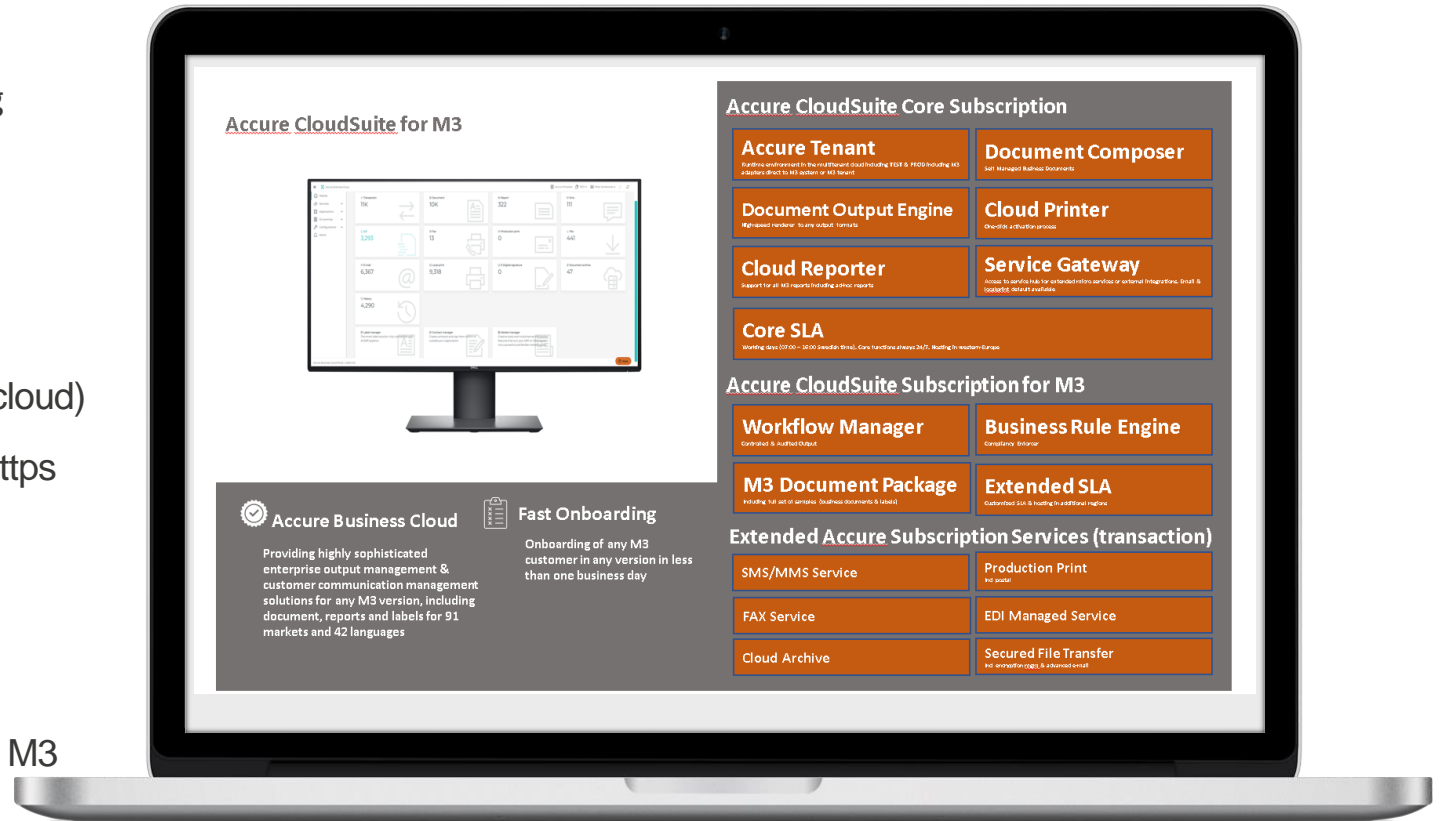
g

cloud)

ttps

M3

Accure CloudSuite for M3

Accure CloudSuite Core Subscription

Accure Tenant
Runtime environment in the multitenant cloud including TEST & PROD including M3 adapters direct to M3 system or M3 tenant

Document Composer
Self Managed Business Documents

Document Output Engine
Highspeed Renderer to any output formats

Cloud Printer
One-click activation process

Cloud Reporter
Support for all M3 reports including adhoc reports

Service Gateway
Access to service hub for extended micro services or external integrations. Email & localprint default available

Core SLA
Working days (07:00 – 16:00 Swedish time). Core functions always 24/7. Hosting in western-Europe

Accure CloudSuite Subscription for M3

Workflow Manager
Controlled & Audited Output

Business Rule Engine
Compliancy Enforcer

M3 Document Package
Including full set of samples (business documents & labels)

Extended SLA
Customized SLA & hosting in additional regions

Extended Accure Subscription Services (transaction)

SMS/MMS Service

Production Print
Incl. postal

FAX Service

EDI Managed Service

Cloud Archive

Secured File Transfer
Incl. encryption pgps & advanced e-mail

Accure Business Cloud

Providing highly sophisticated enterprise output management & customer communication management solutions for any M3 version, including document, reports and labels for 91 markets and 42 languages

Fast Onboarding

Onboarding of any M3 customer in any version in less than one business day